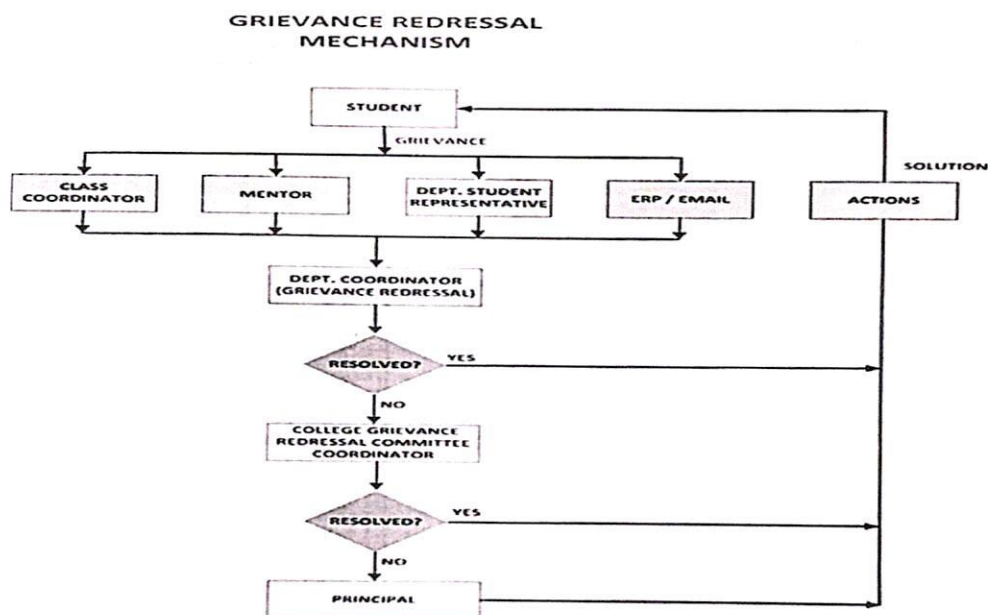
GRIEVANCE REDRESSAL MECHANISM

STUDENT

GRIEVANCE

SOLUTION

CLASS COORDINATOR

MENTOR

DEPT. STUDENT REPRESENTATIVE

ERP / EMAIL

ACTIONS

DEPT. COORDINATOR (GRIEVANCE REDRESSAL)

RESOLVED?

YES

NO

COLLEGE GRIEVANCE REDRESSAL COMMITTEE COORDINATOR

RESOLVED?

YES

NO

PRINCIPAL